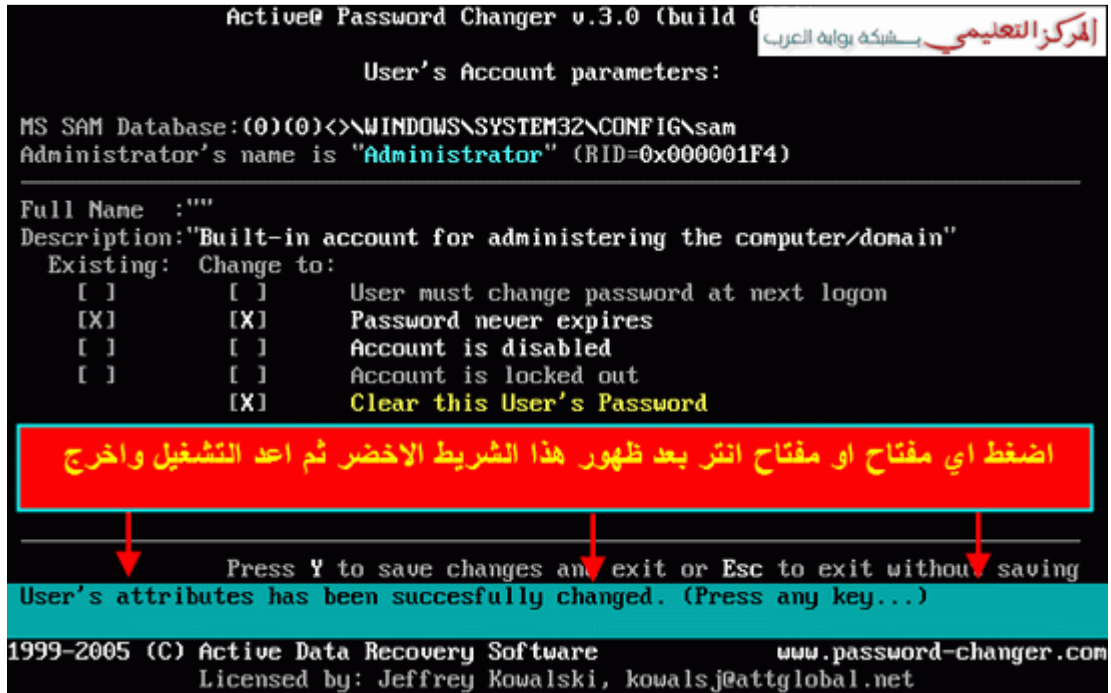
Active@ Password Changer v.3.0 (build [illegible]

المركز التعليمي بشبكة بوابة العرب

User's Account parameters:

MS SAM Database:(0)(0)<>\WINDOWS\SYSTEM32\CONFIG\sam
Administrator's name is "Administrator" (RID=0x000001F4)

Full Name :""
Description:"Built-in account for administering the computer/domain"
Existing: Change to:
[ ] [ ] User must change password at next logon
[X] [X] Password never expires
[ ] [ ] Account is disabled
[ ] [ ] Account is locked out
[X] Clear this User's Password

اضغط اي مفتاح او مفتاح انتر بعد ظهور هذا الشريط الاخضر ثم اعد التشغيل واخرج

Press Y to save changes an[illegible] exit or Esc to exit withou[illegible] saving
User's attributes has been succesfully changed. (Press any key...)

1999-2005 (C) Active Data Recovery Software www.password-changer.com
Licensed by: Jeffrey Kowalski, kowalsj@attglobal.net